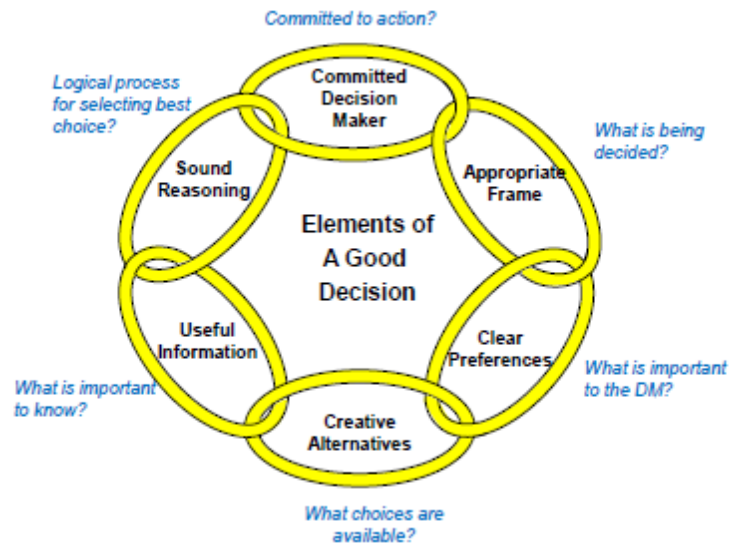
Committed to action?

Committed Decision Maker

Logical process for selecting best choice?

What is being decided?

Sound Reasoning

Appropriate Frame

Elements of A Good Decision

Useful Information

Clear Preferences

What is important to the DM?

What is important to know?

Creative Alternatives

What choices are available?